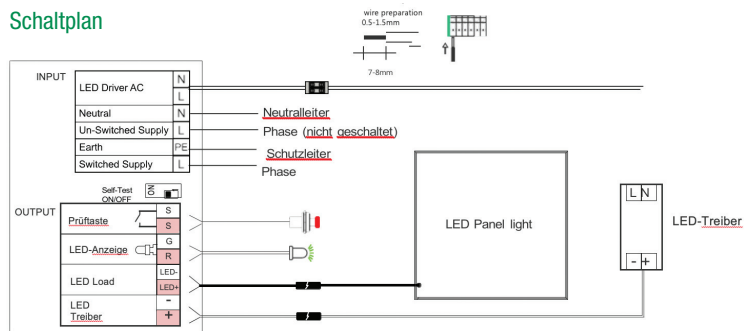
Schaltplan

wire preparation
0.5-1.5mm

7-8mm

INPUT

| LED Driver AC | N |
|---|---|
| | L |

| Neutral | N |
|---|---|
| Un-Switched Supply | L |
| Earth | PE |
| Switched Supply | L |

Neutralleiter
Phase (nicht geschaltet)
Schutzleiter
Phase

Self-Test ON/OFF
ON

OUTPUT

| Prüftaste | S |
|---|---|
| | S |
| LED-Anzeige | G |
| | R |
| LED Load | LED- |
| | LED+ |
| LED Treiber | - |
| | + |

LED Panel light

L N

- +

LED-Treiber